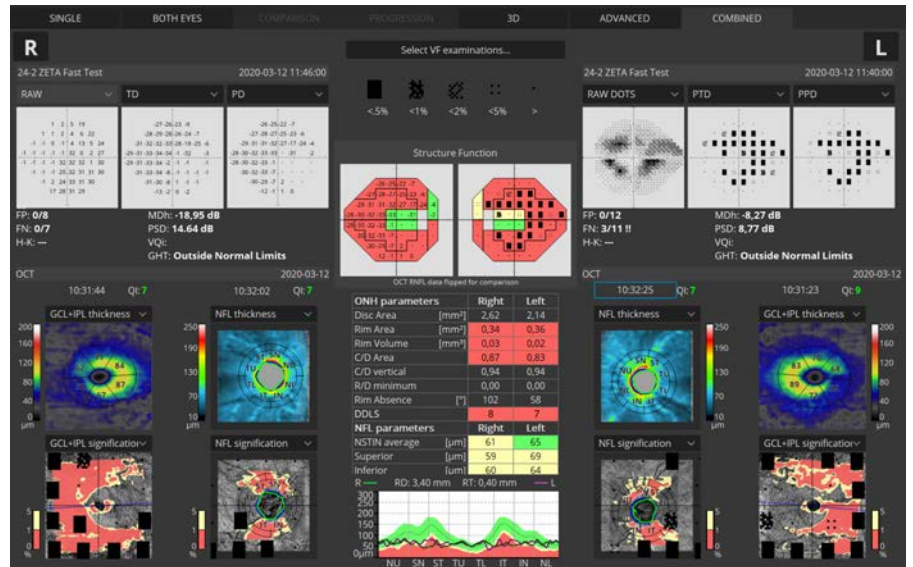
SINGLE BOTH EYES COMPARISON PROGRESSION 3D ADVANCED COMBINED

R

L

Select VF examinations...

<.5% <1% <2% <5% >

24-2 ZETA Fast Test 2020-03-12 11:46:00

RAW TD PD

FP: 0/8
FN: 0/7
H-K: ---

MDh: -18,95 dB
PSD: 14.64 dB
VQI:
GHT: Outside Normal Limits

Structure Function

OCT RNFL data flipped for comparison

24-2 ZETA Fast Test 2020-03-12 11:40:00

RAW DOTS PTD PPD

FP: 0/12
FN: 3/11 !!
H-K: ---

MDh: -8,27 dB
PSD: 8,77 dB
VQI:
GHT: Outside Normal Limits

OCT 2020-03-12

10:31:44 QI: 7 10:32:02 QI: 7

GCL+IPL thickness NFL thickness

GCL+IPL signification NFL signification

| ONH parameters | | Right | Left |
|---|---|---|---|
| Disc Area | [mm²] | 2,62 | 2,14 |
| Rim Area | [mm²] | 0,34 | 0,36 |
| Rim Volume | [mm³] | 0,03 | 0,02 |
| C/D Area | | 0,87 | 0,83 |
| C/D vertical | | 0,94 | 0,94 |
| R/D minimum | | 0,00 | 0,00 |
| Rim Absence | [°] | 102 | 58 |
| DDLS | | 8 | 7 |
| NFL parameters | | Right | Left |
| NSTIN average | [µm] | 61 | 65 |
| Superior | [µm] | 59 | 69 |
| Inferior | [µm] | 60 | 64 |

R RD: 3,40 mm RT: 0,40 mm L

300 250 200 150 100 50 0µm

NU SN ST TU TL IT IN NL

OCT 2020-03-12

10:32:25 QI: 7 10:31:23 QI: 9

NFL thickness GCL+IPL thickness

NFL signification GCL+IPL signification

200 160 120 80 40 0 µm

250 190 130 70 10 µm

5 1 %